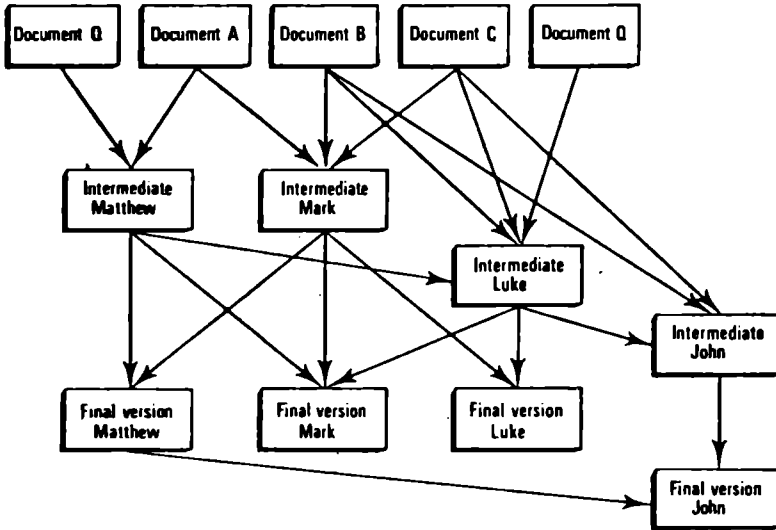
Document Q

Document A

Document B

Document C

Document Q

Intermediate Matthew

Intermediate Mark

Intermediate Luke

Intermediate John

Final version Matthew

Final version Mark

Final version Luke

Final version John